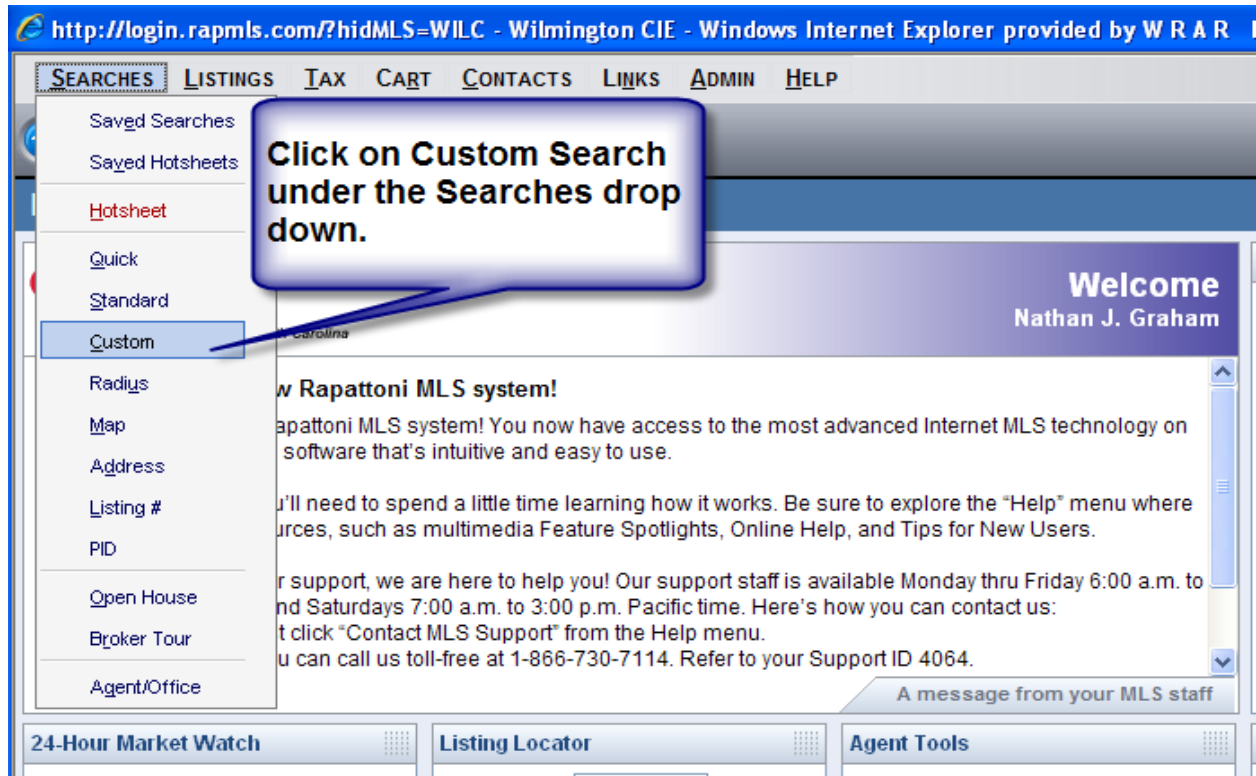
http://login.rapmls.com/?hidMLS=WILC - Wilmington CIE - Windows Internet Explorer provided by W R A R

SEARCHES LISTINGS TAX CART CONTACTS LINKS ADMIN HELP

Saved Searches
Saved Hotsheets
Hotsheet
Quick
Standard
Custom
Radius
Map
Address
Listing #
PID
Open House
Broker Tour
Agent/Office

Click on Custom Search under the Searches drop down.

Welcome
Nathan J. Graham

Carolina

w Rapattoni MLS system!

apattoni MLS system! You now have access to the most advanced Internet MLS technology on software that's intuitive and easy to use.

u'll need to spend a little time learning how it works. Be sure to explore the "Help" menu where urces, such as multimedia Feature Spotlights, Online Help, and Tips for New Users.

r support, we are here to help you! Our support staff is available Monday thru Friday 6:00 a.m. to nd Saturdays 7:00 a.m. to 3:00 p.m. Pacific time. Here's how you can contact us:
t click "Contact MLS Support" from the Help menu.
u can call us toll-free at 1-866-730-7114. Refer to your Support ID 4064.

A message from your MLS staff

24-Hour Market Watch
Listing Locator
Agent Tools